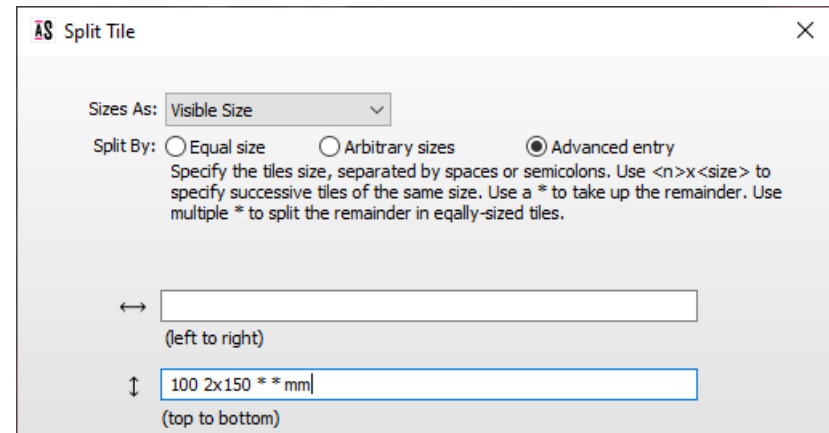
AS Split Tile

×

Sizes As: Visible Size

Split By: Equal size Arbitrary sizes Advanced entry

Specify the tiles size, separated by spaces or semicolons. Use <n>x<size> to specify successive tiles of the same size. Use a * to take up the remainder. Use multiple * to split the remainder in eqally-sized tiles.

↔

(left to right)

↕ 100 2x150 * * mm

(top to bottom)